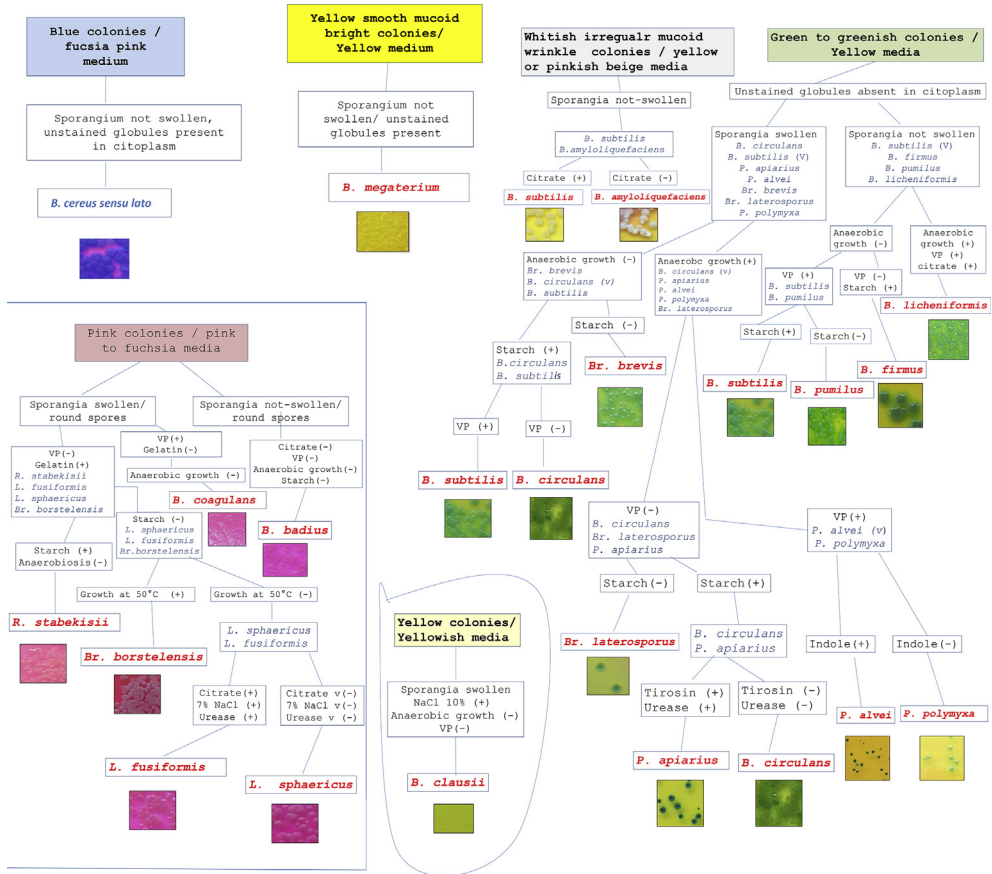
Blue colonies / fucsia pink medium

Sporangium not swollen, unstained globules present in citoplasm

B. cereus sensu lato

Yellow smooth mucoid bright colonies/ Yellow medium

Sporangium not swollen/ unstained globules present

B. megaterium

Whitish irregualr mucoid wrinkle colonies / yellow or pinkish beige media

Sporangia not-swollen

B. subtilis
B.amyloliquefaciens

Citrate (+)

Citrate (-)

B. subtilis

B. amyloliquefaciens

Green to greenish colonies / Yellow media

Unstained globules absent in citoplasm

Sporangia swollen
B. circulans
B. subtilis (V)
P. apiarius
P. alvei
Br. brevis
Br. laterosporus
P. polymyxa

Sporangia not swollen
B. subtilis (V)
B. firmus
B. pumilus
B. licheniformis

Anaerobic growth (-)
Br. brevis
B. circulans (v)
B. subtilis

Anaerobc growth(+)
B. circulans (v)
P. apiarius
P. alvei
P. polymyxa
Br. laterosporus

Anaerobic growth (-)

Anaerobic growth (+)
VP (+)
citrate (+)

VP (+)
B. subtilis
B. pumilus

VP (-)
Starch (+)

B. licheniformis

Starch (-)

Br. brevis

Starch (+)
B.circulans
B. subtilis

Starch(+)

Starch(-)

B. subtilis

B. pumilus

B. firmus

VP (+)

VP (-)

B. subtilis

B. circulans

Pink colonies / pink to fuchsia media

Sporangia swollen/ round spores

Sporangia not-swollen/ round spores

VP(-)
Gelatin(+)
R. stabekisii
L. fusiformis
L. sphaericus
Br. borstelensis

VP(+)
Gelatin(-)

Anaerobic growth (-)

B. coagulans

Citrate(-)
VP(-)
Anaerobic growth(-)
Starch(-)

B. badius

Starch (-)
L. sphaericus
L. fusiformis
Br.borstelensis

Starch (+)
Anaerobiosis(-)

Growth at 50°C (+)

Growth at 50°C (-)

R. stabekisii

Br. borstelensis

L. sphaericus
L. fusiformis

Citrate(+)
7% NaCl (+)
Urease (+)

Citrate v(-)
7% NaCl v(-)
Urease v (-)

L. fusiformis

L. sphaericus

Yellow colonies/ Yellowish media

Sporangia swollen
NaCl 10% (+)
Anaerobic growth (-)
VP(-)

B. clausii

VP(-)
B. circulans
Br. laterosporus
P. apiarius

VP(+)
P. alvei (v)
P. polymyxa

Starch(-)

Starch(+)

Br. laterosporus

B. circulans
P. apiarius

Indole(+)

Indole(-)

Tirosin (+)
Urease (+)

Tirosin (-)
Urease (-)

P. alvei

P. polymyxa

P. apiarius

B. circulans